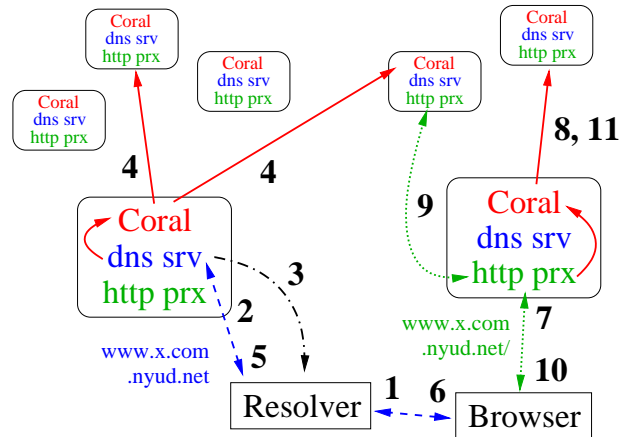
Coral
dns srv
http prx

Coral
dns srv
http prx

Coral
dns srv
http prx

Coral
dns srv
http prx

Coral
dns srv
http prx

4

4

8, 11

Coral
dns srv
http prx

9

Coral
dns srv
http prx

3

2

www.x.com
.nyud.net

5

www.x.com
.nyud.net/

7

10

1

6

Resolver

Browser